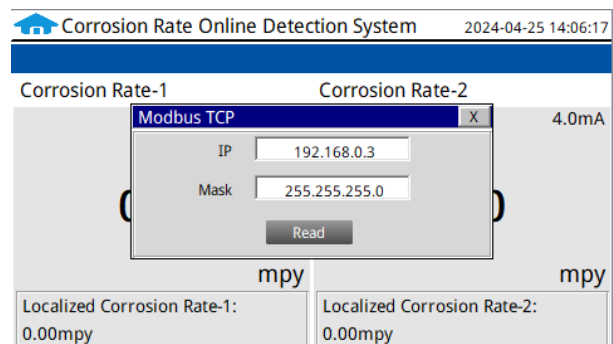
Corrosion Rate Online Detection System 2024-04-25 14:06:17

Corrosion Rate-1

Corrosion Rate-2

4.0mA

Modbus TCP

X

IP 192.168.0.3

Mask 255.255.255.0

Read

mpy

mpy

Localized Corrosion Rate-1: 0.00mpy

Localized Corrosion Rate-2: 0.00mpy